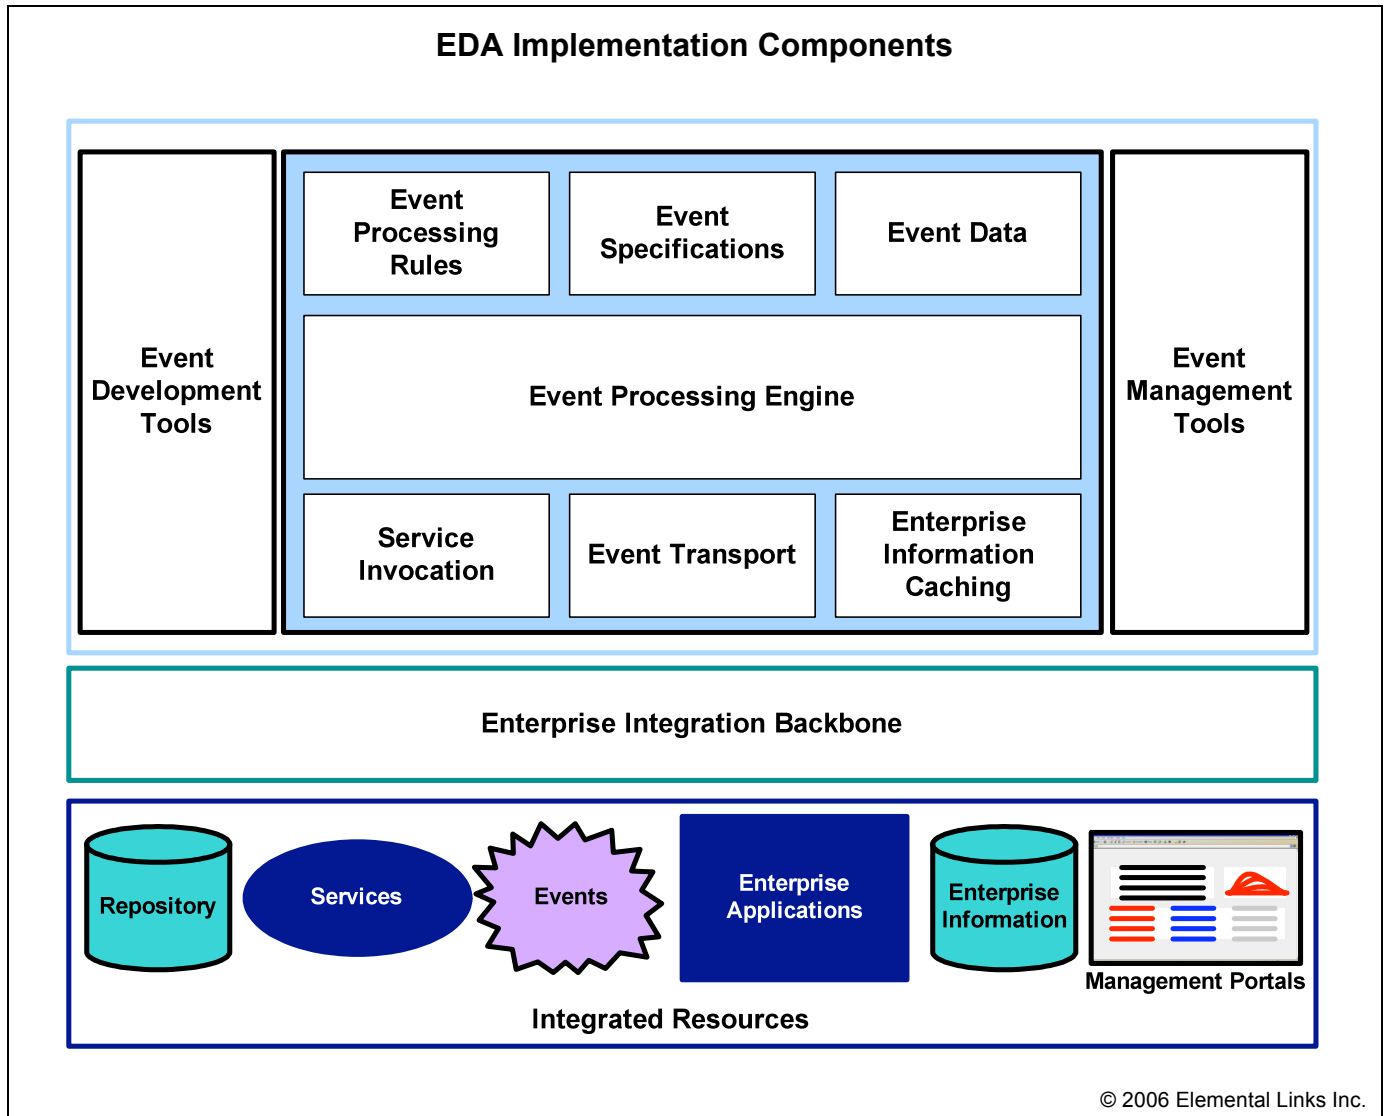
EDA Implementation Components

Event Development Tools

Event Processing Rules

Event Specifications

Event Data

Event Processing Engine

Service Invocation

Event Transport

Enterprise Information Caching

Event Management Tools

Enterprise Integration Backbone

Repository

Services

Events

Enterprise Applications

Enterprise Information

Management Portals

Integrated Resources

© 2006 Elemental Links Inc.